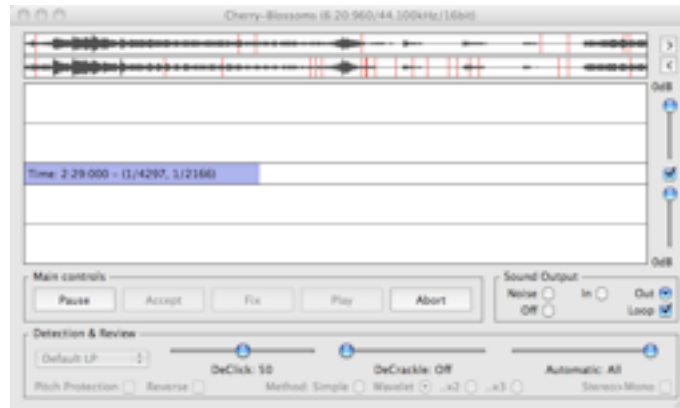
Cherry-Blossoms (6:20.960/44.100kHz/16bit)

0dB

Time: 2:29.000 - (1/4297, 1/2166)

0dB

Main controls

Pause

Accept

Fix

Play

Abort

Sound Output

Noise

In

Out

Off

Loop

Detection & Review

Default LP

DeClick: 50

DeCrackle: Off

Automatic: All

Pitch Protection

Reverse

Method: Simple

Wavelet

...x2

...x3

Stereo>Mono